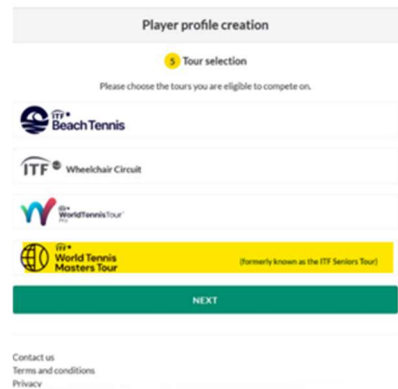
Player profile creation

5 Tour selection

Please choose the tours you are eligible to compete on.

ITF Beach Tennis

ITF Wheelchair Circuit

ITF WorldTennisTour Pro

ITF World Tennis Masters Tour (formerly known as the ITF Seniors Tour)

NEXT

Contact us
Terms and conditions
Privacy